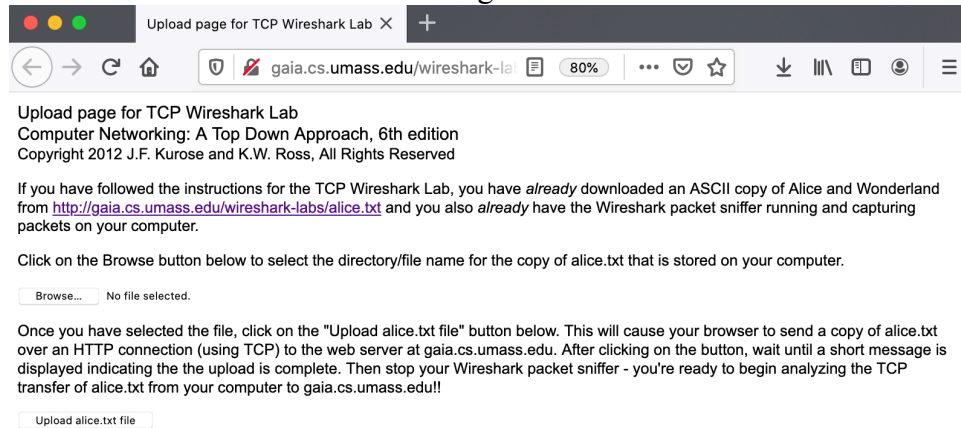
Upload page for TCP Wireshark Lab ×
+
gaia.cs.umass.edu/wireshark-la
80%

Upload page for TCP Wireshark Lab
Computer Networking: A Top Down Approach, 6th edition
Copyright 2012 J.F. Kurose and K.W. Ross, All Rights Reserved

If you have followed the instructions for the TCP Wireshark Lab, you have *already* downloaded an ASCII copy of Alice and Wonderland from http://gaia.cs.umass.edu/wireshark-labs/alice.txt and you also *already* have the Wireshark packet sniffer running and capturing packets on your computer.

Click on the Browse button below to select the directory/file name for the copy of alice.txt that is stored on your computer.

Browse... No file selected.

Once you have selected the file, click on the "Upload alice.txt file" button below. This will cause your browser to send a copy of alice.txt over an HTTP connection (using TCP) to the web server at gaia.cs.umass.edu. After clicking on the button, wait until a short message is displayed indicating the the upload is complete. Then stop your Wireshark packet sniffer - you're ready to begin analyzing the TCP transfer of alice.txt from your computer to gaia.cs.umass.edu!!

Upload alice.txt file